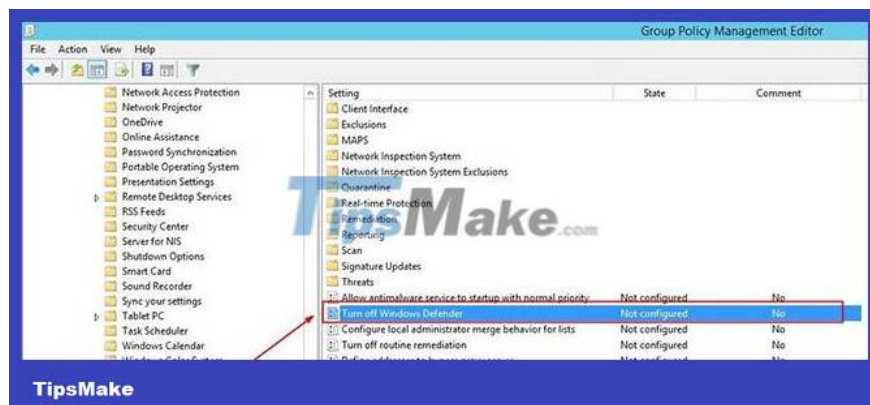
Group Policy Management Editor

File Action View Help

Network Access Protection
Network Projector
OneDrive
Online Assistance
Password Synchronization
Portable Operating System
Presentation Settings
Remote Desktop Services
RSS Feeds
Security Center
Server for NIS
Shutdown Options
Smart Card
Sound Recorder
Sync your settings
Tablet PC
Task Scheduler
Windows Calendar
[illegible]

| Setting | State | Comment |
|---|---|---|
| Client Interface | | |
| Exclusions | | |
| MAPS | | |
| Network Inspection System | | |
| Network Inspection System Exclusions | | |
| Quarantine | | |
| Real-time Protection | | |
| Remediation | | |
| Reporting | | |
| Scan | | |
| Signature Updates | | |
| Threats | | |
| Allow antimalware service to startup with normal priority | Not configured | No |
| Turn off Windows Defender | Not configured | No |
| Configure local administrator merge behavior for lists | Not configured | No |
| Turn off routine remediation | Not configured | No |
| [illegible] | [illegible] | No |

TipsMake.com

TipsMake